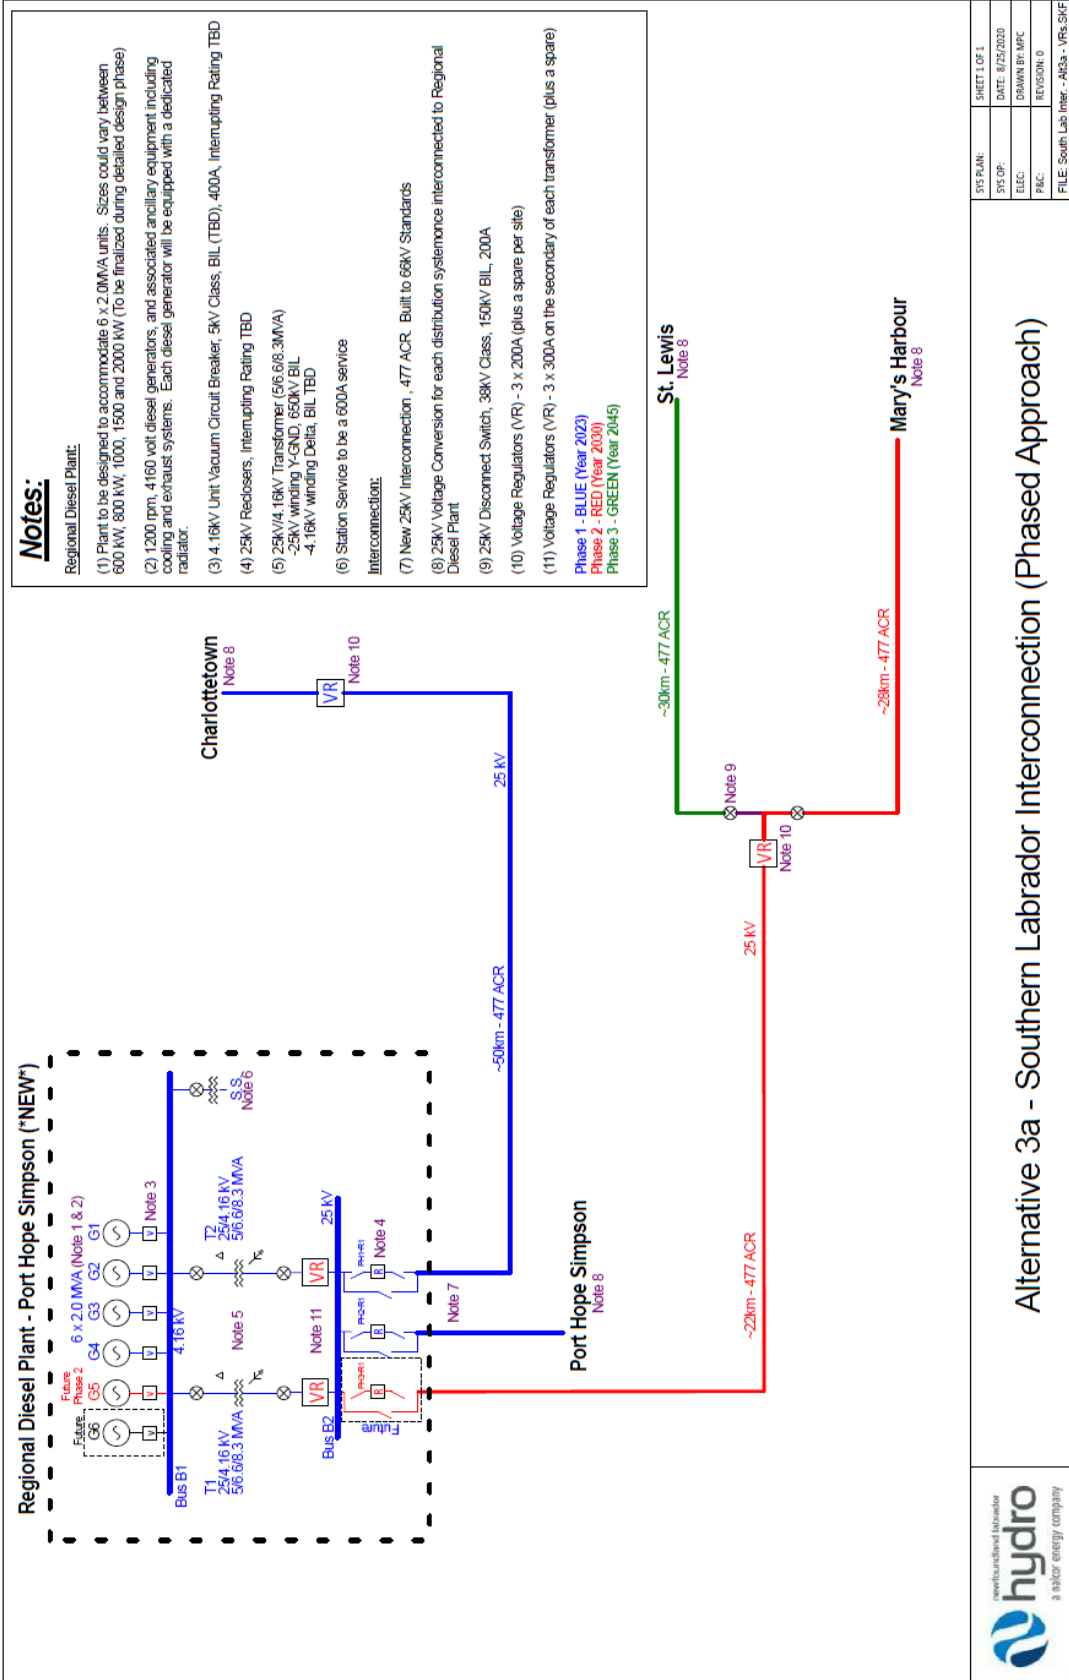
Notes:

Regional Diesel Plant:

(1) Plant to be designed to accommodate 6 x 2.0MVA units. Sizes could vary between 600 kW, 800 kW, 1000, 1500 and 2000 kW (To be finalized during detailed design phase)

(2) 1200 rpm, 4160 volt diesel generators, and associated ancillary equipment including cooling and exhaust systems. Each diesel generator will be equipped with a dedicated radiator.

(3) 4.16kV Unit Vacuum Circuit Breaker, 5kV Class, BIL (TBD), 400A, Interrupting Rating TBD

(4) 25kV Reclosers, Interrupting Rating TBD

(5) 25kV/4.16kV Transformer (5/6.6/8.3MVA)
-25kV winding Y-GND, 650kV BIL
-4.16kV winding Delta, BIL TBD

(6) Station Service to be a 600A service

Interconnection:

(7) New 25kV Interconnection , 477 ACR. Built to 66kV Standards

(8) 25kV Voltage Conversion for each distribution systemonce interconnected to Regional Diesel Plant

(9) 25kV Disconnect Switch, 38kV Class, 150kV BIL, 200A

(10) Voltage Regulators (VR) - 3 x 200A (plus a spare per site)

(11) Voltage Regulators (VR) - 3 x 300A on the secondary of each transformer (plus a spare)

Phase 1 - BLUE (Year 2023)
Phase 2 - RED (Year 2030)
Phase 3 - GREEN (Year 2045)

St. Lewis
Note 8

Mary's Harbour
Note 8

Charlottetown
Note 8

VR
Note 10

~30km - 477 ACR

~28km - 477 ACR

25 kV

Note 9

VR
Note 10

25 kV

~50km - 477 ACR

~22km - 477 ACR

Regional Diesel Plant - Port Hope Simpson (*NEW*)

6 x 2.0 MVA (Note 1 & 2)
Future Phase 2
Future
G6 G5 G4 G3 G2 G1
Note 3
4.16 kV
Bus B1
S.S.
Note 6
T1
25/4.16 kV
5/6.6/8.3 MVA
T2
25/4.16 kV
5/6.6/8.3 MVA
Note 5
VR
VR
Note 11
25 kV
Bus B2
Note 4
PH-R1
PH-R1
PH-R1
Future
Note 7

Port Hope Simpson
Note 8

Alternative 3a - Southern Labrador Interconnection (Phased Approach)

newfoundland labrador
hydro
a nalcor energy company

SYS PLAN:
SYS OP:
ELEC:
P&C:
SHEET 1 OF 1
DATE: 8/25/2020
DRAWN BY: MPC
REVISION: 0
FILE: South Lab Inter. - Alt3a - VRs.SKF